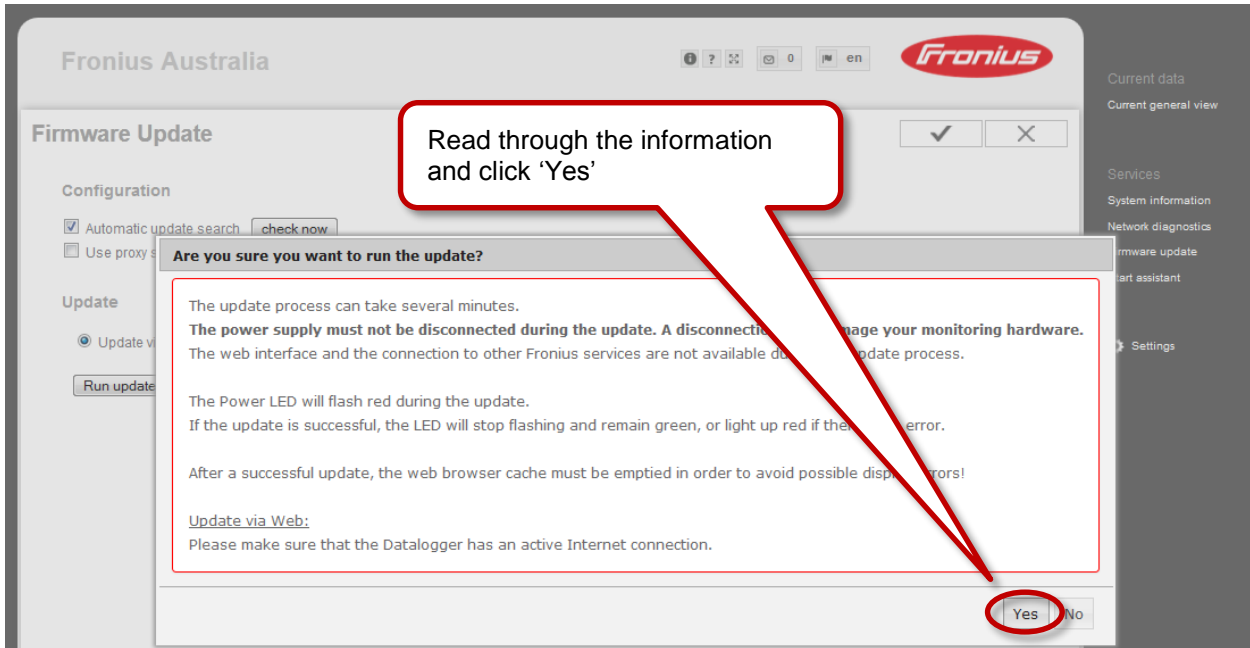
Fronius Australia

? 0 en

Fronius

Current data

Current general view

Services

System information

Network diagnostics

rmware update

tart assistant

Settings

Firmware Update

Read through the information and click 'Yes'

Configuration

Automatic update search check now

Use proxy s

Update

Update vi

Run update

Are you sure you want to run the update?

The update process can take several minutes.

**The power supply must not be disconnected during the update. A disconnecti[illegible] nage your monitoring hardware.**

The web interface and the connection to other Fronius services are not available du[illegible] pdate process.

The Power LED will flash red during the update.

If the update is successful, the LED will stop flashing and remain green, or light up red if the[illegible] error.

After a successful update, the web browser cache must be emptied in order to avoid possible displ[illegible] rrors!

Update via Web:

Please make sure that the Datalogger has an active Internet connection.

Yes No